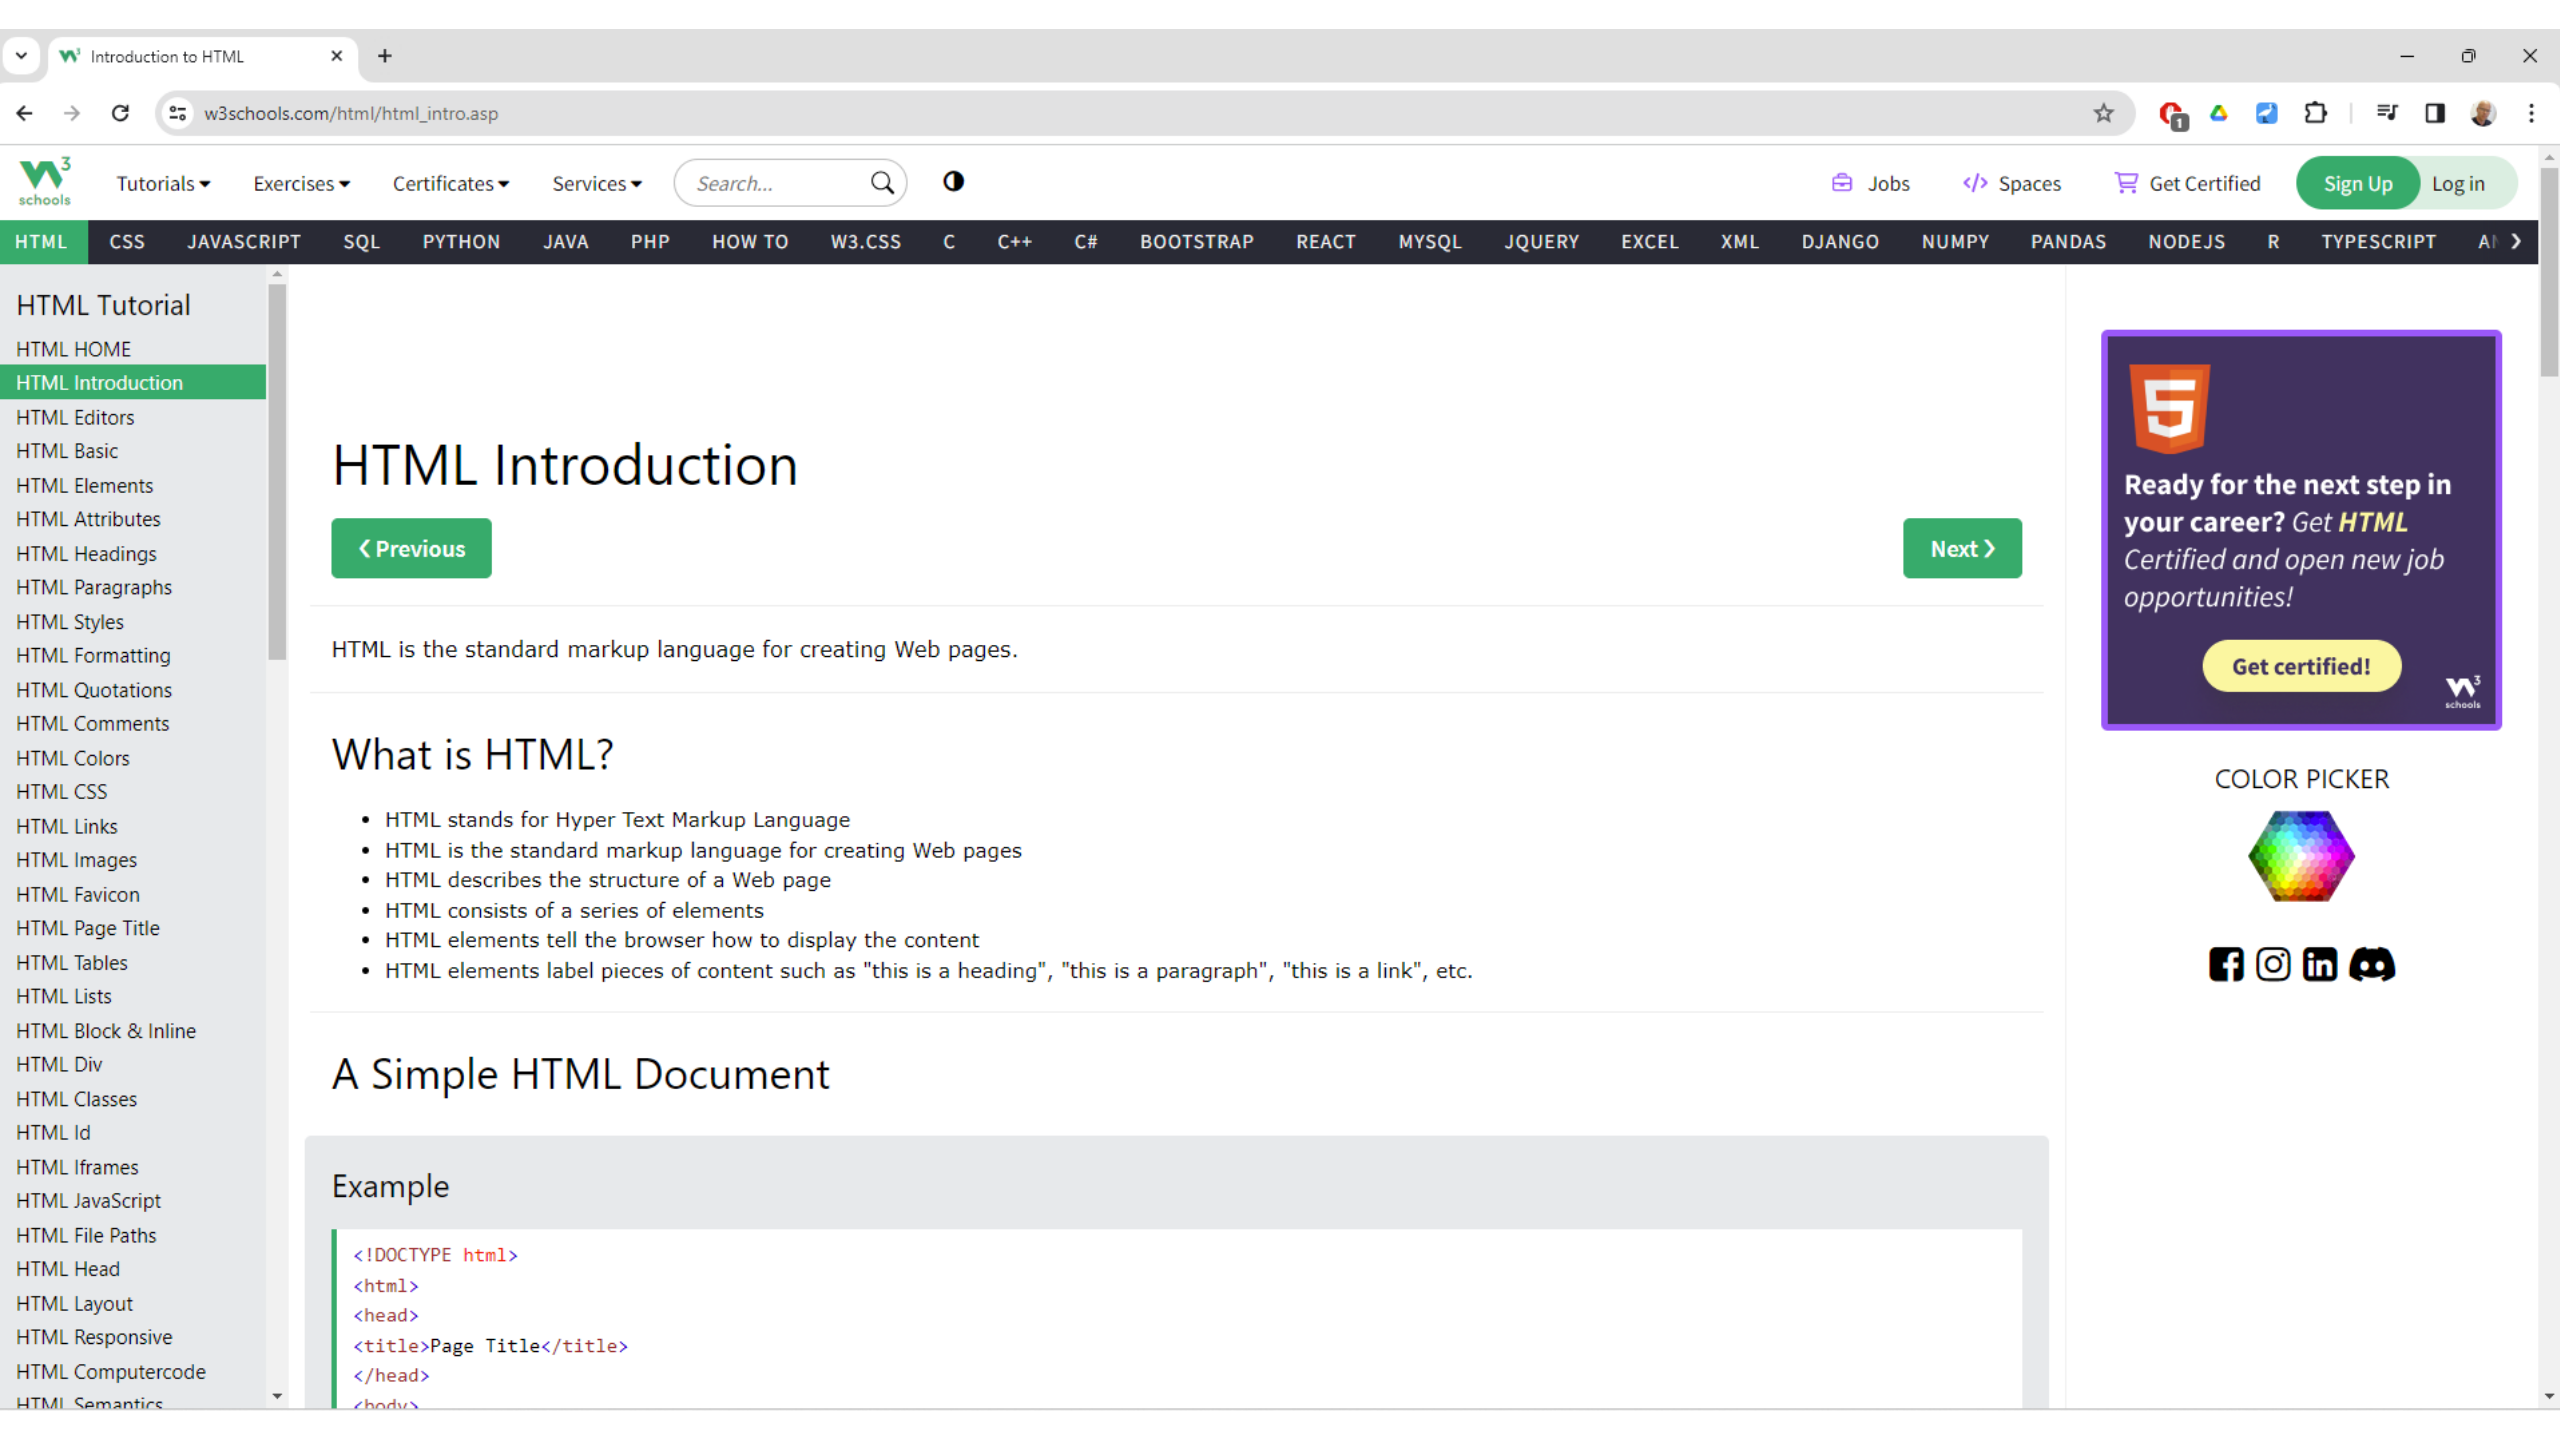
Introduction to HTML

w3schools.com/html/html_intro.asp

w3schools

Tutorials ▾ Exercises ▾ Certificates ▾ Services ▾ Search...

Jobs Spaces Get Certified Sign Up Log in

HTML CSS JAVASCRIPT SQL PYTHON JAVA PHP HOW TO W3.CSS C C++ C# BOOTSTRAP REACT MYSQL JQUERY EXCEL XML DJANGO NUMPY PANDAS NODEJS R TYPESCRIPT A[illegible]

HTML Tutorial
HTML HOME
HTML Introduction
HTML Editors
HTML Basic
HTML Elements
HTML Attributes
HTML Headings
HTML Paragraphs
HTML Styles
HTML Formatting
HTML Quotations
HTML Comments
HTML Colors
HTML CSS
HTML Links
HTML Images
HTML Favicon
HTML Page Title
HTML Tables
HTML Lists
HTML Block & Inline
HTML Div
HTML Classes
HTML Id
HTML Iframes
HTML JavaScript
HTML File Paths
HTML Head
HTML Layout
HTML Responsive
HTML Computercode
HTML Semantics

HTML Introduction

❮ Previous

Next ❯

HTML is the standard markup language for creating Web pages.

What is HTML?

- HTML stands for Hyper Text Markup Language
- HTML is the standard markup language for creating Web pages
- HTML describes the structure of a Web page
- HTML consists of a series of elements
- HTML elements tell the browser how to display the content
- HTML elements label pieces of content such as "this is a heading", "this is a paragraph", "this is a link", etc.

A Simple HTML Document

Example

<!DOCTYPE html>
<html>
<head>
<title>Page Title</title>
</head>
<body>

Ready for the next step in your career? Get HTML Certified and open new job opportunities!

Get certified!

COLOR PICKER